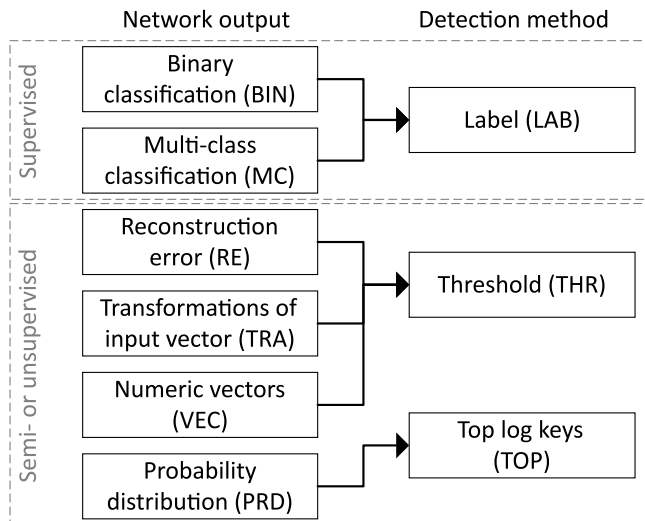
Network output

Detection method

Supervised

Binary classification (BIN)

Multi-class classification (MC)

Label (LAB)

Semi- or unsupervised

Reconstruction error (RE)

Transformations of input vector (TRA)

Numeric vectors (VEC)

Threshold (THR)

Probability distribution (PRD)

Top log keys (TOP)